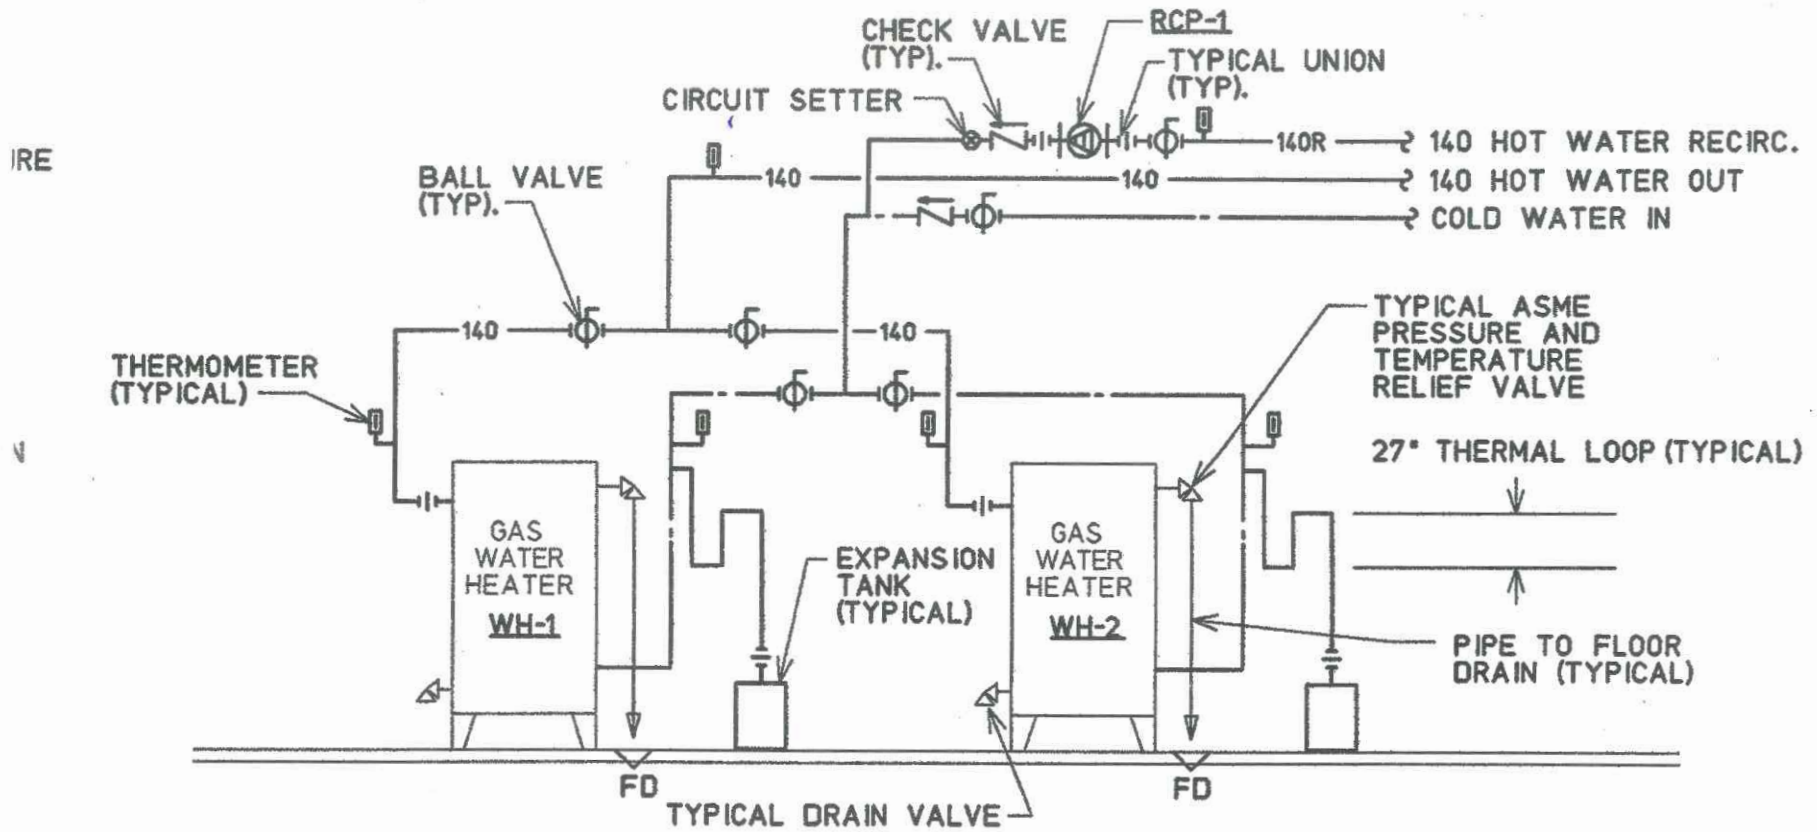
IRE

N

CHECK VALVE (TYP).

RCP-1

TYPICAL UNION (TYP).

CIRCUIT SETTER

140R

140 HOT WATER RECIRC.

BALL VALVE (TYP).

140

140

140 HOT WATER OUT

COLD WATER IN

140

140

TYPICAL ASME PRESSURE AND TEMPERATURE RELIEF VALVE

THERMOMETER (TYPICAL)

27" THERMAL LOOP (TYPICAL)

GAS WATER HEATER WH-1

EXPANSION TANK (TYPICAL)

GAS WATER HEATER WH-2

PIPE TO FLOOR DRAIN (TYPICAL)

FD

FD

TYPICAL DRAIN VALVE